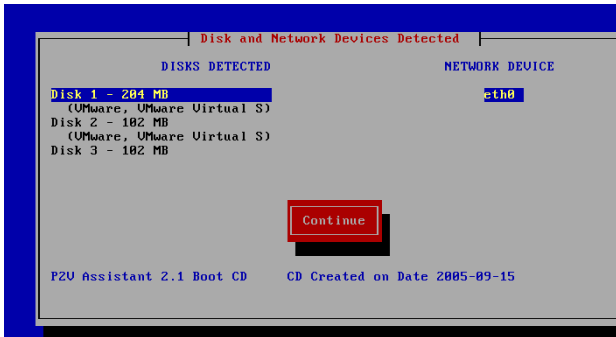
Disk and Network Devices Detected

DISKS DETECTED

NETWORK DEVICE

Disk 1 - 204 MB
(VMware, VMware Virtual S)
Disk 2 - 102 MB
(VMware, VMware Virtual S)
Disk 3 - 102 MB

eth0

Continue

P2V Assistant 2.1 Boot CD    CD Created on Date 2005-09-15